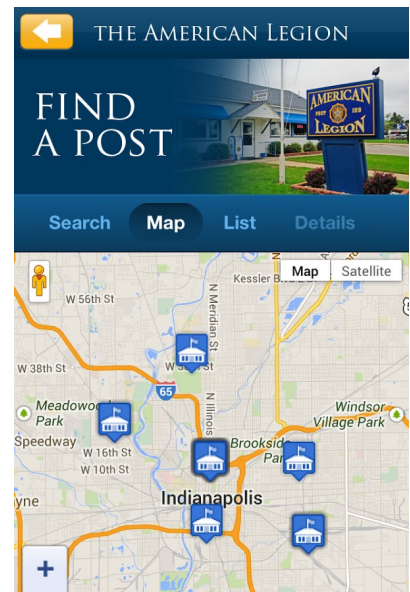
THE AMERICAN LEGION

FIND A POST

AMERICAN POST 100 LEGION

Search Map List Details

Map Satellite

Kessler B

W 56th St

N Meridian St

W 38th St

65

N Illinois

Meadowood Park

Windsor Village Park

Speedway

W 16th St

W 10th St

Brookside Par

Indianapolis

yne

+